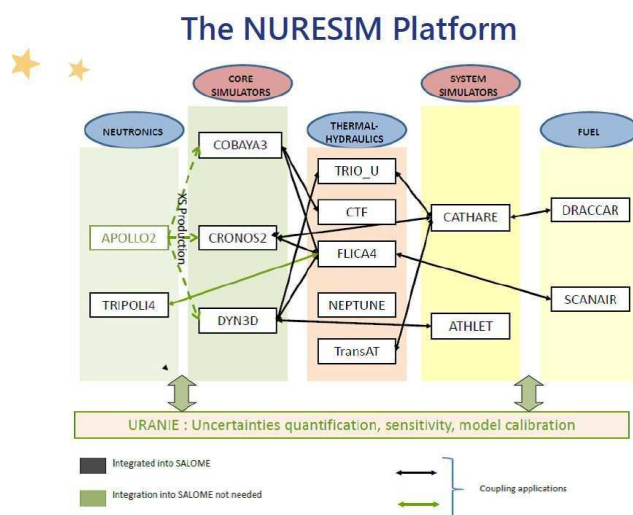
The NURESIM Platform

NEUTRONICS

CORE SIMULATORS

THERMAL-HYDRAULICS

SYSTEM SIMULATORS

FUEL

COBAYA3

XS Production

APOLLO2

CRONOS2

TRIPOLI4

DYN3D

TRIO_U

CTF

FLICA4

NEPTUNE

TransAT

CATHARE

ATHLET

DRACCAR

SCANAIR

URANIE : Uncertainties quantification, sensitivity, model calibration

Integrated into SALOME

Integration into SALOME not needed

Coupling applications